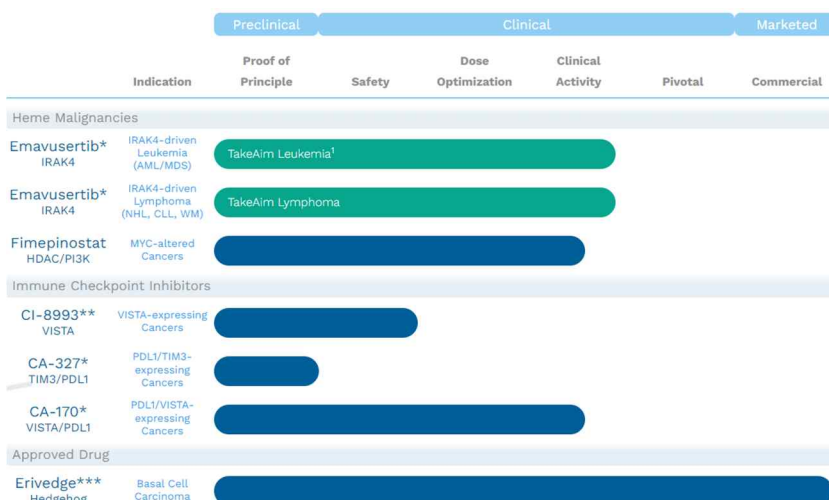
| | Indication | Preclinical | Clinical | | | | Marketed |
|---|---|---|---|---|---|---|---|
| | | Proof of Principle | Safety | Dose Optimization | Clinical Activity | Pivotal | Commercial |

Heme Malignancies

Emavusertib* IRAK4 — IRAK4-driven Leukemia (AML/MDS) — TakeAim Leukemia$^1$

Emavusertib* IRAK4 — IRAK4-driven Lymphoma (NHL, CLL, WM) — TakeAim Lymphoma

Fimepinostat HDAC/PI3K — MYC-altered Cancers

Immune Checkpoint Inhibitors

CI-8993** VISTA — VISTA-expressing Cancers

CA-327* TIM3/PDL1 — PDL1/TIM3-expressing Cancers

CA-170* VISTA/PDL1 — PDL1/VISTA-expressing Cancers

Approved Drug

Erivedge*** Hedgehog — Basal Cell Carcinoma